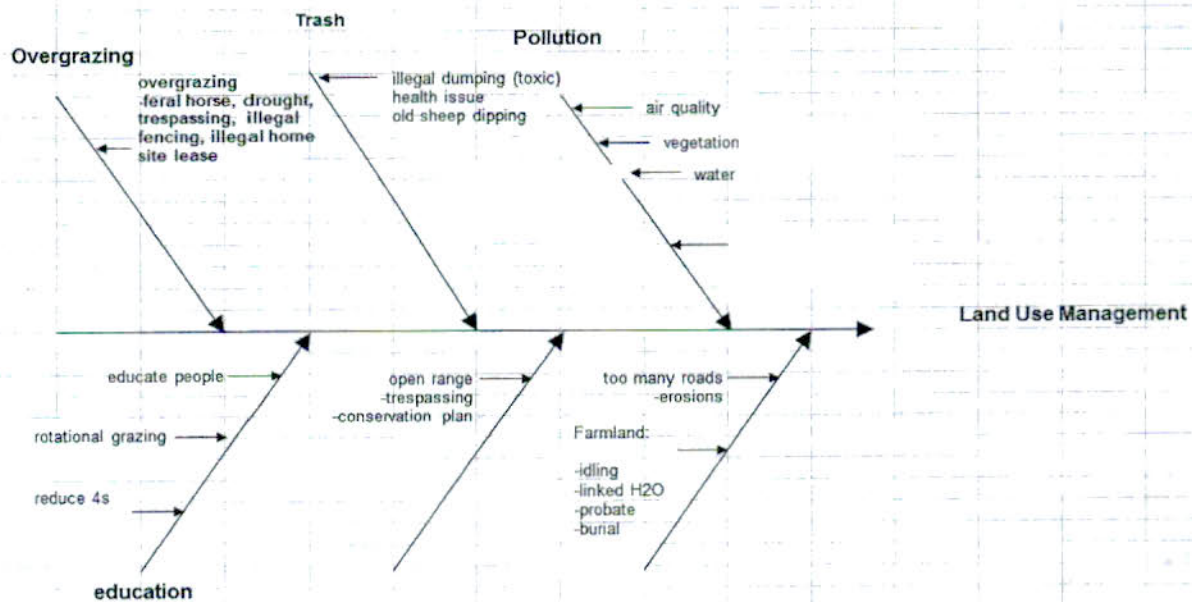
Trash

Pollution

Overgrazing

overgrazing
-feral horse, drought, trespassing, illegal fencing, illegal home site lease

illegal dumping (toxic)
health issue
old sheep dipping

air quality

vegetation

water

Land Use Management

educate people

rotational grazing

reduce 4s

open range
-trespassing
-conservation plan

too many roads
-erosions

Farmland:

-idling
-linked H2O
-probate
-burial

education